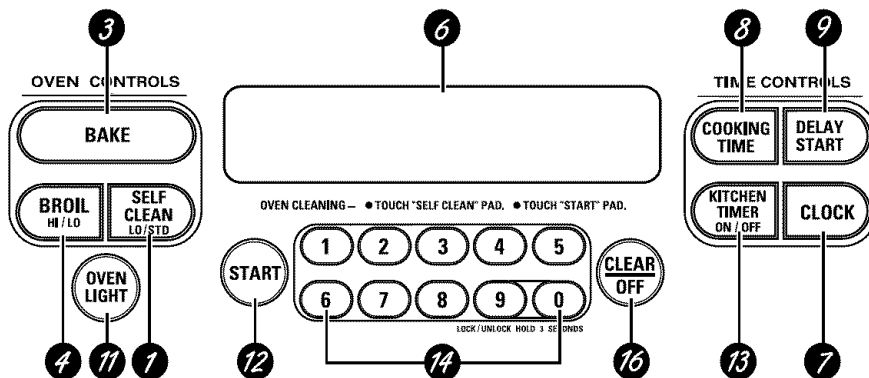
3

6

8

9

OVEN CONTROLS

TIME CONTROLS

BAKE

COOKING TIME

DELAY START

BROIL
HI / LO

SELF CLEAN
LO / STD

OVEN CLEANING – ● TOUCH "SELF CLEAN" PAD. ● TOUCH "START" PAD.

KITCHEN TIMER
ON / OFF

CLOCK

OVEN LIGHT

START

1 2 3 4 5

6 7 8 9 0

LOCK / UNLOCK HOLD 3 SECONDS

CLEAR
OFF

4 11 1 12 14 16 13 7